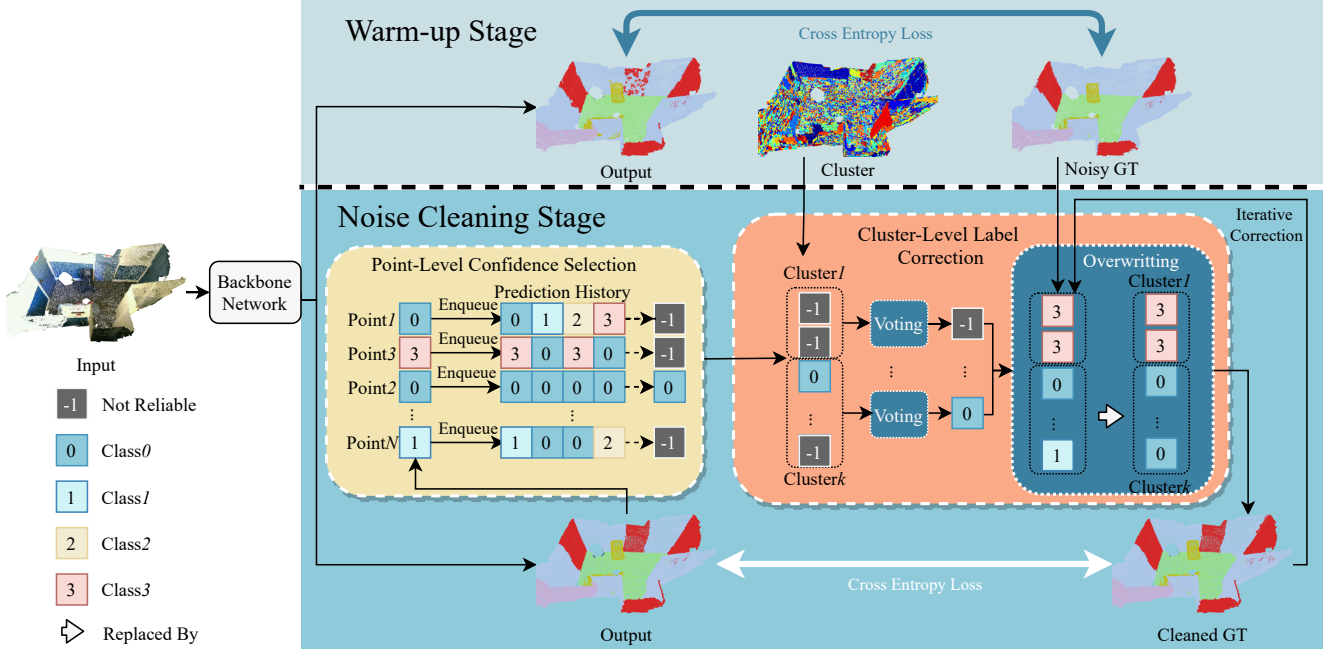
Warm-up Stage

Cross Entropy Loss

Output

Cluster

Noisy GT

Noise Cleaning Stage

Iterative Correction

Input

Backbone Network

Point-Level Confidence Selection

Prediction History

| | | | | | | | |
|---|---|---|---|---|---|---|---|
| Point*1* | 0 | Enqueue | 0 | 1 | 2 | 3 | -1 |
| Point*3* | 3 | Enqueue | 3 | 0 | 3 | 0 | -1 |
| Point*2* | 0 | Enqueue | 0 | 0 | 0 | 0 | 0 |
| ⋮ | | | | ⋮ | | | |
| Point*N* | 1 | Enqueue | 1 | 0 | 0 | 2 | -1 |

Cluster-Level Label Correction

Cluster*1*

-1

-1

0

⋮

-1

Cluster*k*

Voting

-1

⋮

⋮

Voting

0

Overwritting

Cluster*1*

3

3

3

3

0

0

⋮

⋮

1

0

Cluster*k*

-1 Not Reliable

0 Class*0*

1 Class*1*

2 Class*2*

3 Class*3*

Replaced By

Output

Cross Entropy Loss

Cleaned GT